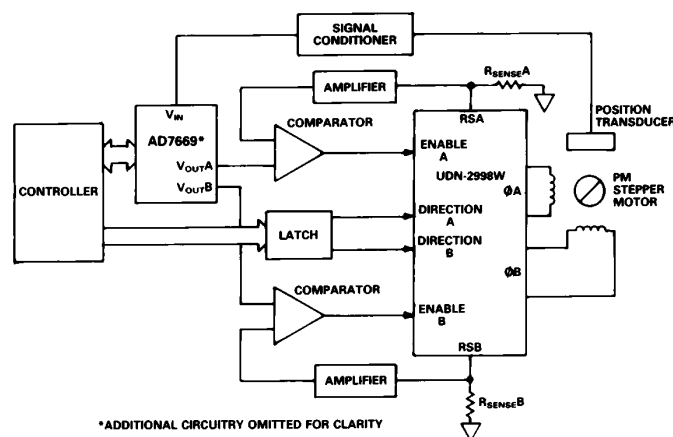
SIGNAL CONDITIONER

AMPLIFIER

$R_{SENSE}A$

$V_{IN}$

AD7669*

$V_{OUT}A$

$V_{OUT}B$

COMPARATOR

RSA

POSITION TRANSDUCER

CONTROLLER

ENABLE A

UDN-2998W

ØA

PM STEPPER MOTOR

DIRECTION A

LATCH

DIRECTION B

ØB

COMPARATOR

ENABLE B

RSB

AMPLIFIER

$R_{SENSE}B$

*ADDITIONAL CIRCUITRY OMITTED FOR CLARITY